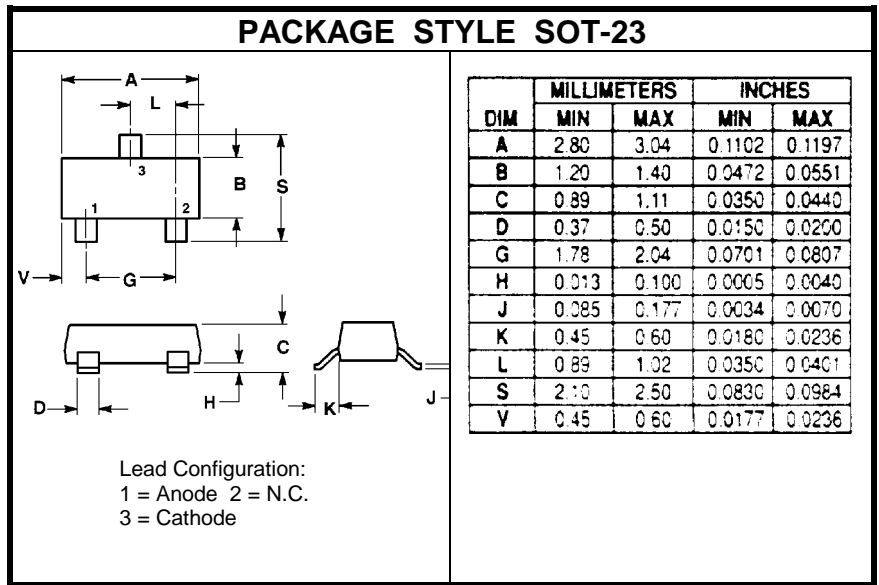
PACKAGE STYLE SOT-23

A
L
3
B
S
1
2
V
G
C
H
D
H
K
J

Lead Configuration:
1 = Anode 2 = N.C.
3 = Cathode

| DIM | MILLIMETERS MIN | MILLIMETERS MAX | INCHES MIN | INCHES MAX |
|---|---|---|---|---|
| A | 2.80 | 3.04 | 0.1102 | 0.1197 |
| B | 1.20 | 1.40 | 0.0472 | 0.0551 |
| C | 0.89 | 1.11 | 0.0350 | 0.0440 |
| D | 0.37 | 0.50 | 0.0150 | 0.0200 |
| G | 1.78 | 2.04 | 0.0701 | 0.0807 |
| H | 0.013 | 0.100 | 0.0005 | 0.0040 |
| J | 0.085 | 0.177 | 0.0034 | 0.0070 |
| K | 0.45 | 0.60 | 0.0180 | 0.0236 |
| L | 0.89 | 1.02 | 0.0350 | 0.0401 |
| S | 2.10 | 2.50 | 0.0830 | 0.0984 |
| V | 0.45 | 0.60 | 0.0177 | 0.0236 |